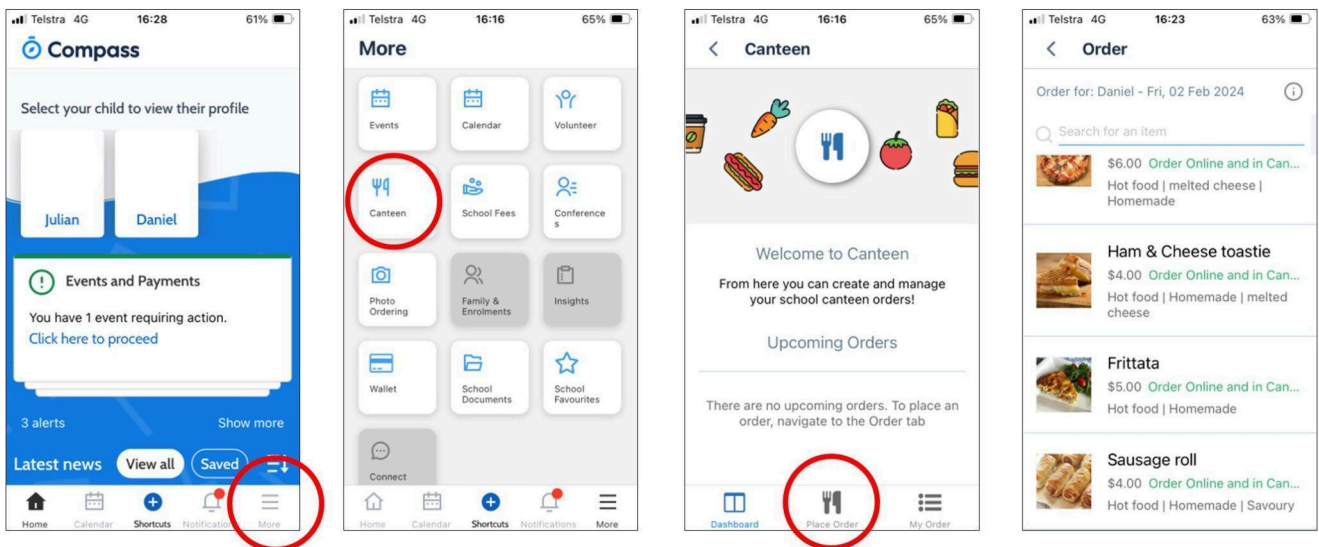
Telstra 4G 16:28 61%

Compass

Select your child to view their profile

Julian

Daniel

Events and Payments

You have 1 event requiring action.

Click here to proceed

3 alerts Show more

Latest news View all Saved

Home Calendar Shortcuts Notification More

Telstra 4G 16:16 65%

More

Events

Calendar

Volunteer

Canteen

School Fees

Conferences

Photo Ordering

Family & Enrolments

Insights

Wallet

School Documents

School Favourites

Connect

Home Calendar Shortcuts Notifications More

Telstra 4G 16:16 65%

Canteen

Welcome to Canteen

From here you can create and manage your school canteen orders!

Upcoming Orders

There are no upcoming orders. To place an order, navigate to the Order tab

Dashboard Place Order My Order

Telstra 4G 16:23 63%

Order

Order for: Daniel - Fri, 02 Feb 2024

Search for an item

$6.00 Order Online and in Can...

Hot food | melted cheese | Homemade

Ham & Cheese toastie

$4.00 Order Online and in Can...

Hot food | Homemade | melted cheese

Frittata

$5.00 Order Online and in Can...

Hot food | Homemade

Sausage roll

$4.00 Order Online and in Can...

Hot food | Homemade | Savoury